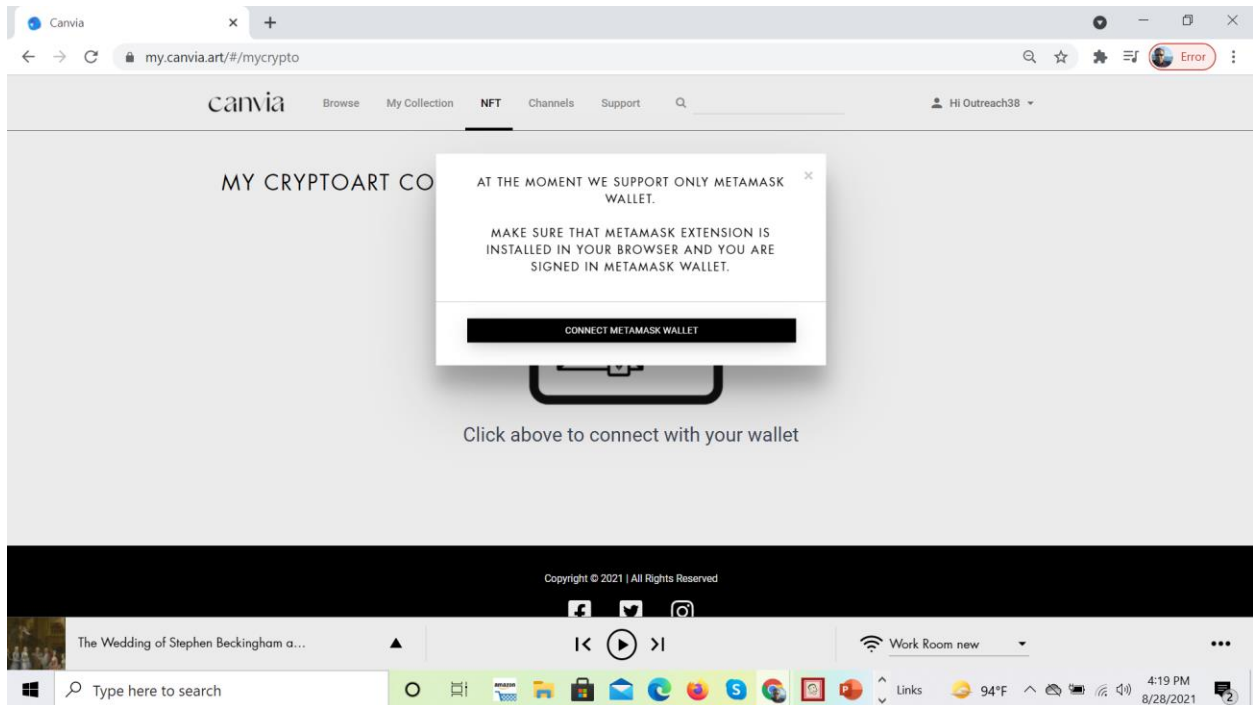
Canvia
my.canvia.art/#/mycrypto
Error

canvia Browse My Collection NFT Channels Support
Hi Outreach38

MY CRYPTOART CO

AT THE MOMENT WE SUPPORT ONLY METAMASK WALLET.

MAKE SURE THAT METAMASK EXTENSION IS INSTALLED IN YOUR BROWSER AND YOU ARE SIGNED IN METAMASK WALLET.

CONNECT METAMASK WALLET

Click above to connect with your wallet

Copyright © 2021 | All Rights Reserved

The Wedding of Stephen Beckingham a...
Work Room new

Type here to search
Links
94°F
4:19 PM
8/28/2021